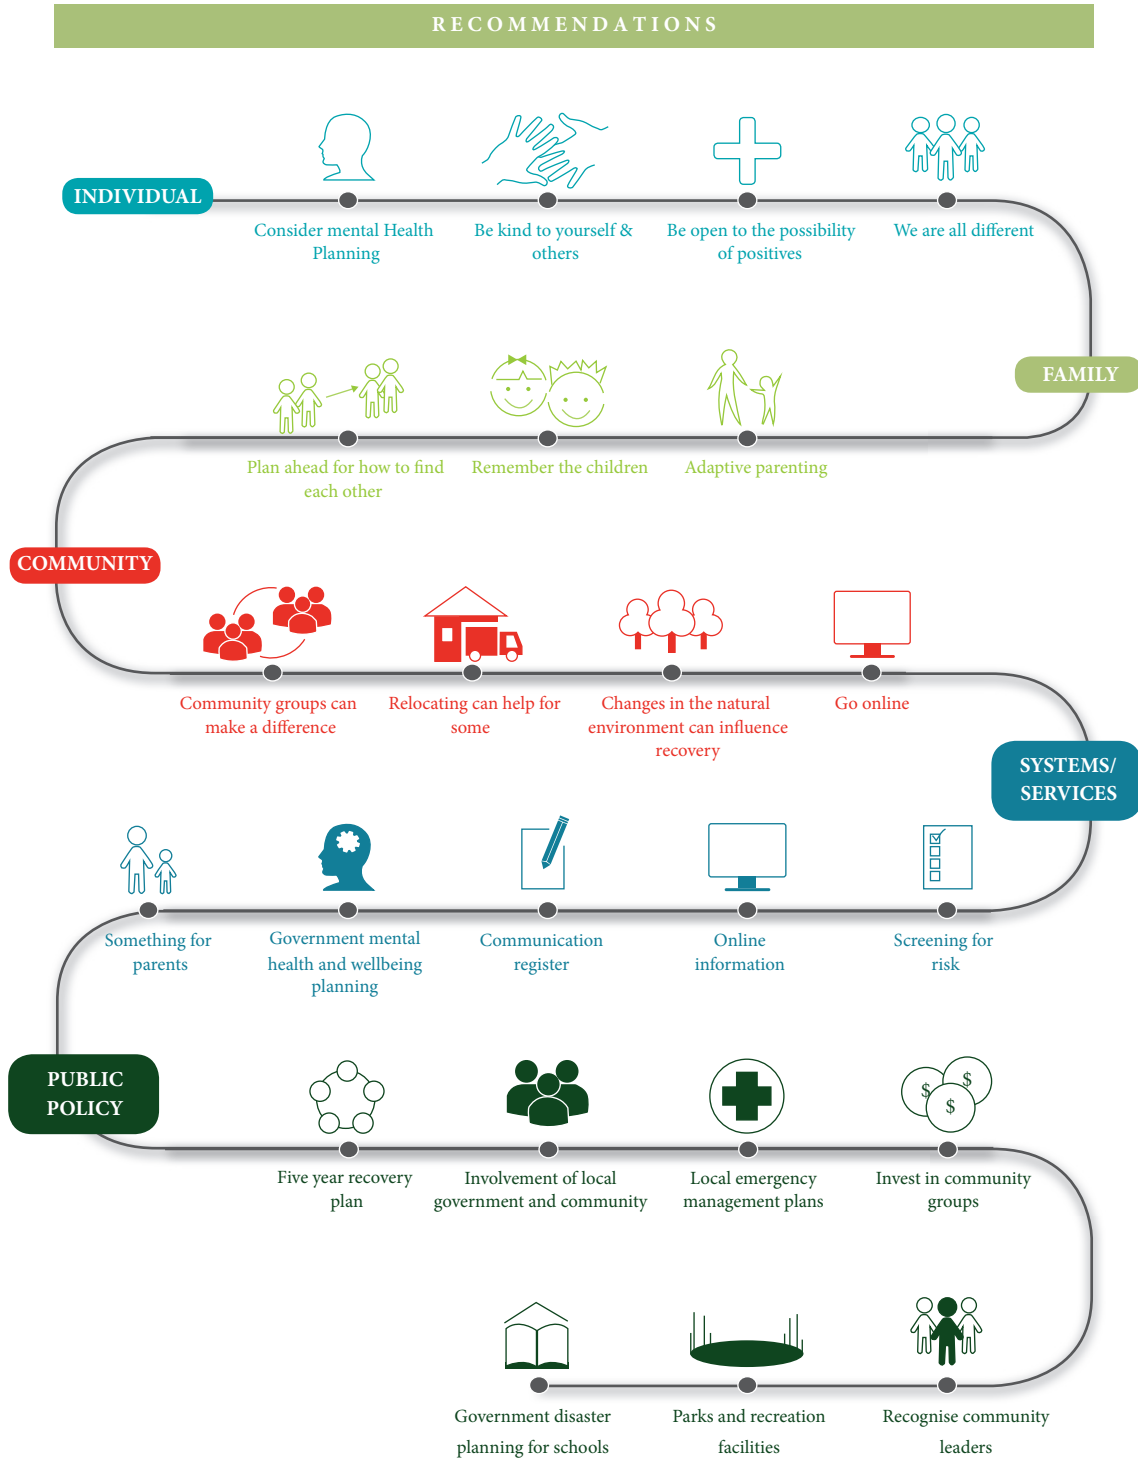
RECOMMENDATIONS

INDIVIDUAL

Consider mental Health Planning

Be kind to yourself & others

Be open to the possibility of positives

We are all different

FAMILY

Plan ahead for how to find each other

Remember the children

Adaptive parenting

COMMUNITY

Community groups can make a difference

Relocating can help for some

Changes in the natural environment can influence recovery

Go online

SYSTEMS/ SERVICES

Something for parents

Government mental health and wellbeing planning

Communication register

Online information

Screening for risk

PUBLIC POLICY

Five year recovery plan

Involvement of local government and community

Local emergency management plans

$ $ $

Invest in community groups

Government disaster planning for schools

Parks and recreation facilities

Recognise community leaders